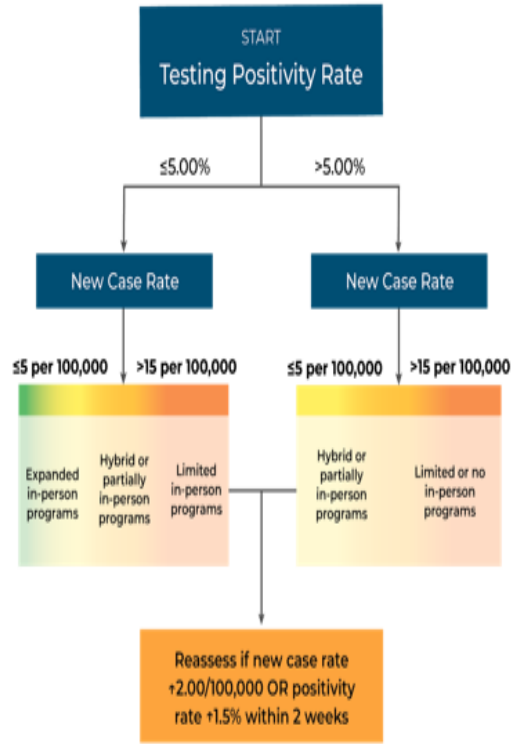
START
Testing Positivity Rate

≤5.00%

>5.00%

New Case Rate

New Case Rate

≤5 per 100,000

>15 per 100,000

≤5 per 100,000

>15 per 100,000

Expanded in-person programs

Hybrid or partially in-person programs

Limited in-person programs

Hybrid or partially in-person programs

Limited or no in-person programs

Reassess if new case rate ↑2.00/100,000 OR positivity rate ↑1.5% within 2 weeks